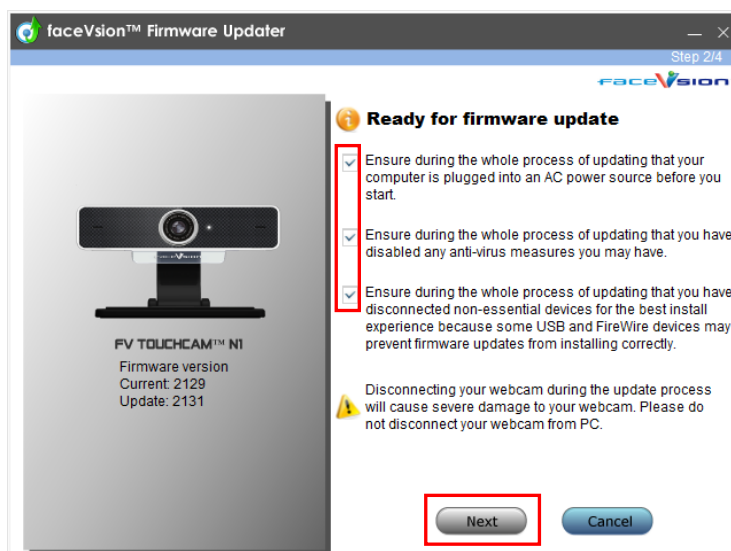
faceVsion™ Firmware Updater

Step 2/4

faceVsion

Ready for firmware update

Ensure during the whole process of updating that your computer is plugged into an AC power source before you start.

Ensure during the whole process of updating that you have disabled any anti-virus measures you may have.

Ensure during the whole process of updating that you have disconnected non-essential devices for the best install experience because some USB and FireWire devices may prevent firmware updates from installing correctly.

Disconnecting your webcam during the update process will cause severe damage to your webcam. Please do not disconnect your webcam from PC.

FV TOUCHCAM™ N1
Firmware version
Current: 2129
Update: 2131

Next

Cancel